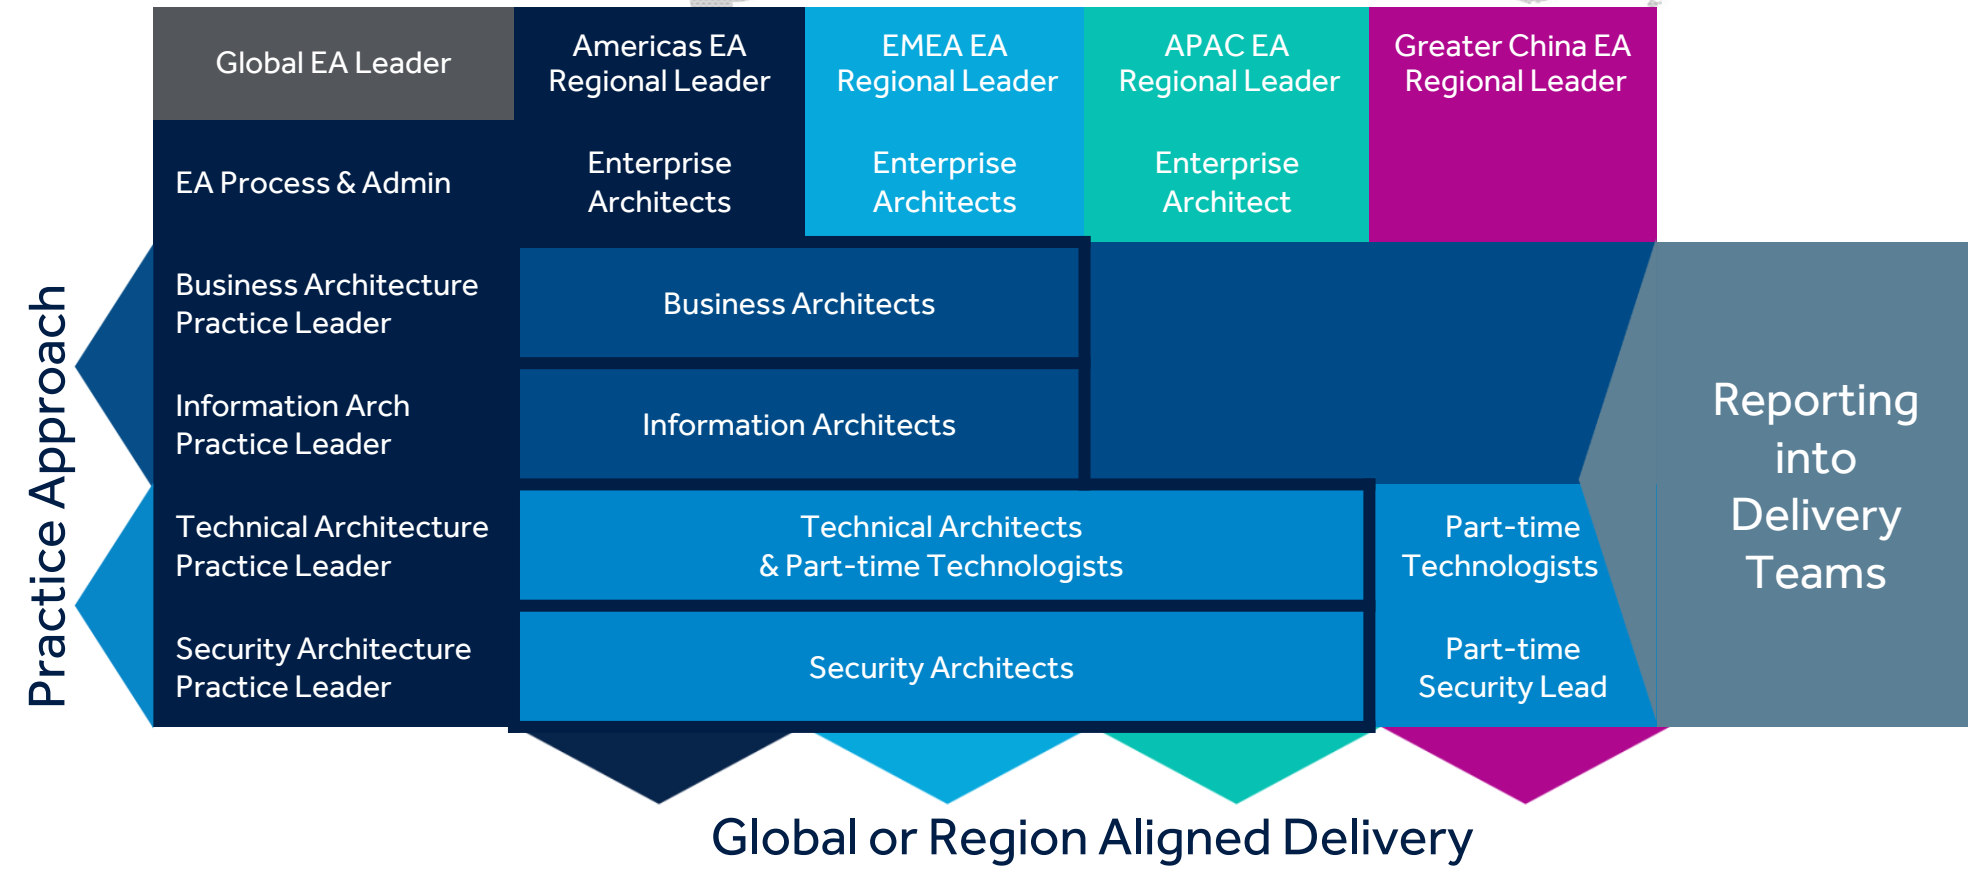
Global EA Leader

Americas EA Regional Leader

EMEA EA Regional Leader

APAC EA Regional Leader

Greater China EA Regional Leader

EA Process & Admin

Enterprise Architects

Enterprise Architects

Enterprise Architect

Practice Approach

Business Architecture Practice Leader

Business Architects

Information Arch Practice Leader

Information Architects

Technical Architecture Practice Leader

Technical Architects & Part-time Technologists

Part-time Technologists

Security Architecture Practice Leader

Security Architects

Part-time Security Lead

Reporting into Delivery Teams

Global or Region Aligned Delivery